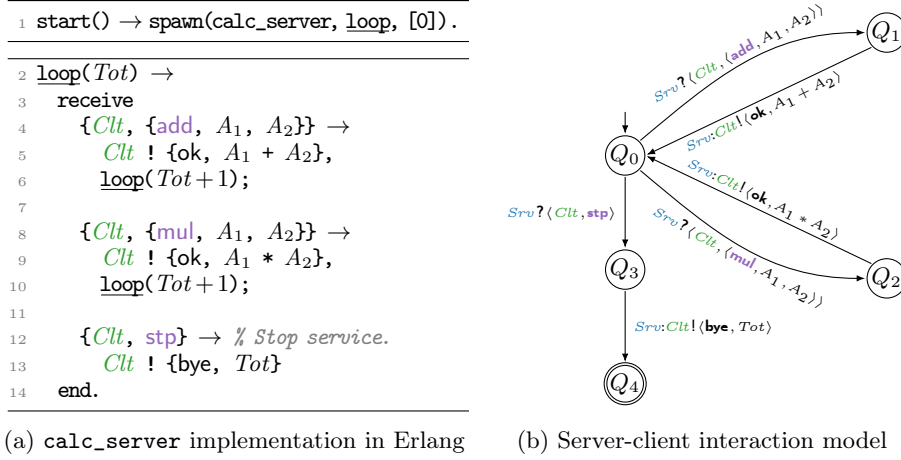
1 start() → spawn(calc_server, loop, [0]).

2 loop($Tot$) →
3 receive
4 {$Clt$, {add, $A_1$, $A_2$}} →
5 $Clt$ ! {ok, $A_1$ + $A_2$},
6 loop($Tot+1$);
7
8 {$Clt$, {mul, $A_1$, $A_2$}} →
9 $Clt$ ! {ok, $A_1$ * $A_2$},
10 loop($Tot+1$);
11
12 {$Clt$, stp} → % Stop service.
13 $Clt$ ! {bye, $Tot$}
14 end.

(a) calc_server implementation in Erlang

$Srv$?⟨$Clt$, ⟨add, $A_1$, $A_2$⟩⟩
$Q_1$
$Srv$:$Clt$!⟨ok, $A_1 + A_2$⟩
$Q_0$
$Srv$:$Clt$!⟨ok, $A_1 * A_2$⟩
$Srv$?⟨$Clt$, stp⟩
$Srv$?⟨$Clt$, ⟨mul, $A_1$, $A_2$⟩⟩
$Q_3$
$Q_2$
$Srv$:$Clt$!⟨bye, $Tot$⟩
$Q_4$

(b) Server-client interaction model